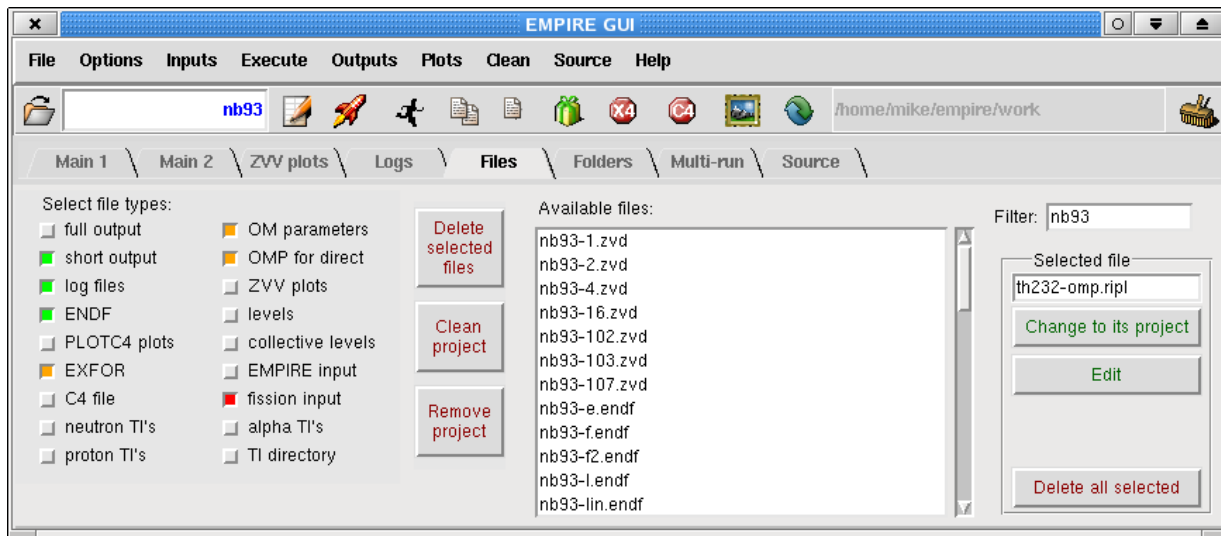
EMPIRE GUI

File Options Inputs Execute Outputs Plots Clean Source Help

nb93

X4 C4

/home/mike/empire/work

Main 1 Main 2 ZVV plots Logs Files Folders Multi-run Source

Select file types:

full output
short output
log files
ENDF
PLOTC4 plots
EXFOR
C4 file
neutron Tl's
proton Tl's

OM parameters
OMP for direct
ZVV plots
levels
collective levels
EMPIRE input
fission input
alpha Tl's
Tl directory

Delete selected files

Clean project

Remove project

Available files:

nb93-1.zvd
nb93-2.zvd
nb93-4.zvd
nb93-16.zvd
nb93-102.zvd
nb93-103.zvd
nb93-107.zvd
nb93-e.endf
nb93-f.endf
nb93-f2.endf
nb93-l.endf
nb93-lin.endf

Filter: nb93

Selected file

th232-omp.ripl

Change to its project

Edit

Delete all selected